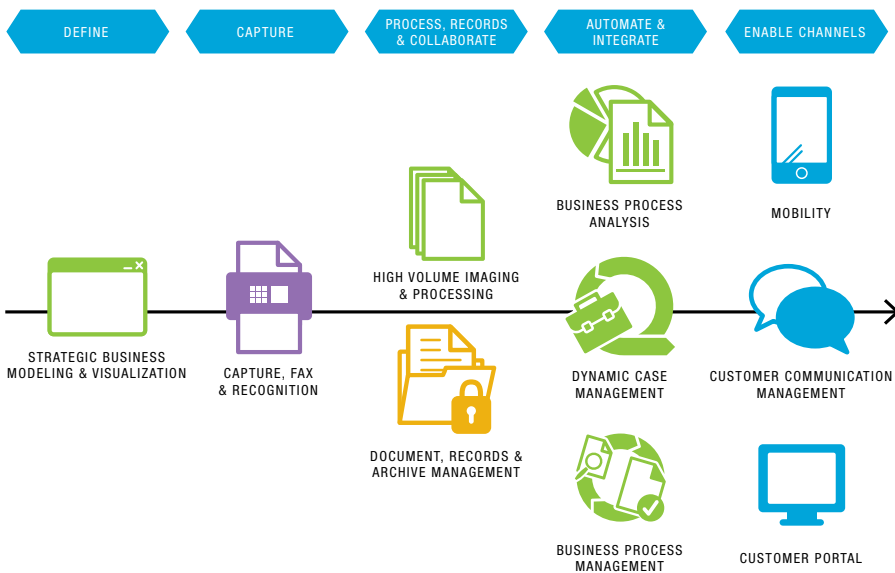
DEFINE

CAPTURE

PROCESS, RECORDS & COLLABORATE

AUTOMATE & INTEGRATE

ENABLE CHANNELS

BUSINESS PROCESS ANALYSIS

MOBILITY

HIGH VOLUME IMAGING & PROCESSING

STRATEGIC BUSINESS MODELING & VISUALIZATION

CAPTURE, FAX & RECOGNITION

DYNAMIC CASE MANAGEMENT

CUSTOMER COMMUNICATION MANAGEMENT

DOCUMENT, RECORDS & ARCHIVE MANAGEMENT

BUSINESS PROCESS MANAGEMENT

CUSTOMER PORTAL